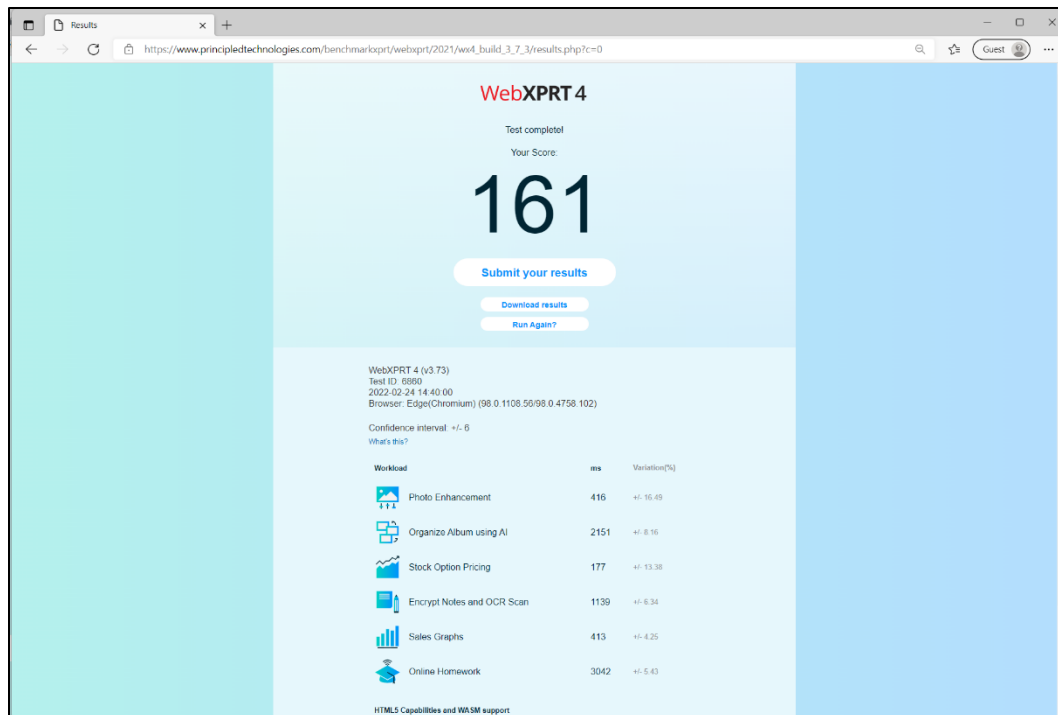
Results
https://www.principledtechnologies.com/benchmarkxprt/webxprt/2021/wx4_build_3_7_3/results.php?c=0
Guest

WebXPRT 4

Test complete!

Your Score:

161

Submit your results

Download results

Run Again?

WebXPRT 4 (v3.73)
Test ID: 6860
2022-02-24 14:40:00
Browser: Edge(Chromium) (98.0.1108.56/98.0.4758.102)

Confidence interval: +/- 6
What's this?

| Workload | ms | Variation(%) |
|---|---|---|
| Photo Enhancement | 416 | +/- 16.49 |
| Organize Album using AI | 2151 | +/- 8.16 |
| Stock Option Pricing | 177 | +/- 13.38 |
| Encrypt Notes and OCR Scan | 1139 | +/- 6.34 |
| Sales Graphs | 413 | +/- 4.25 |
| Online Homework | 3042 | +/- 5.43 |

HTML5 Capabilities and WASM support